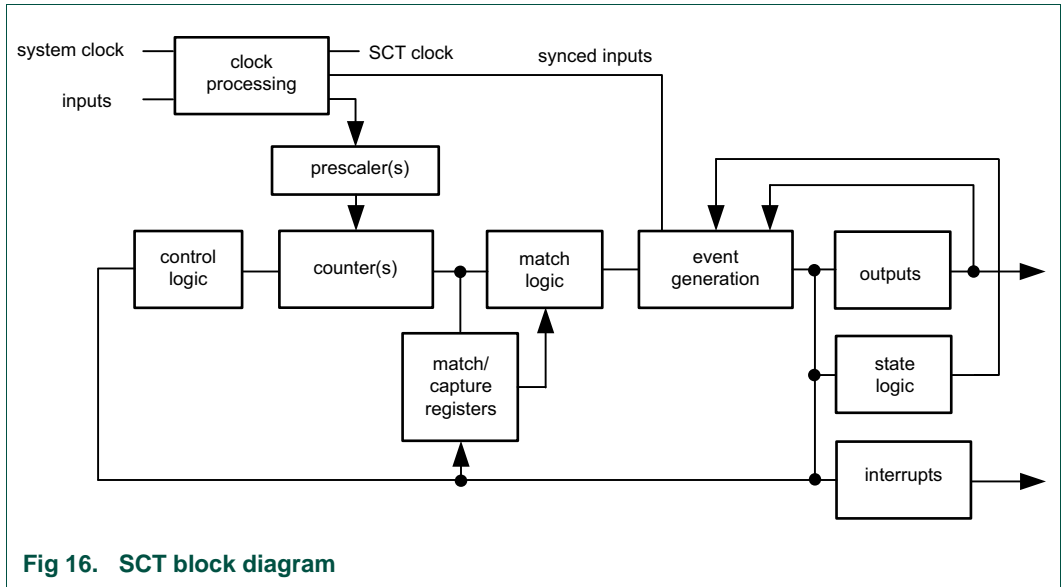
system clock

inputs

clock processing

SCT clock

synced inputs

prescaler(s)

control logic

counter(s)

match logic

event generation

outputs

match/ capture registers

state logic

interrupts

Fig 16. SCT block diagram